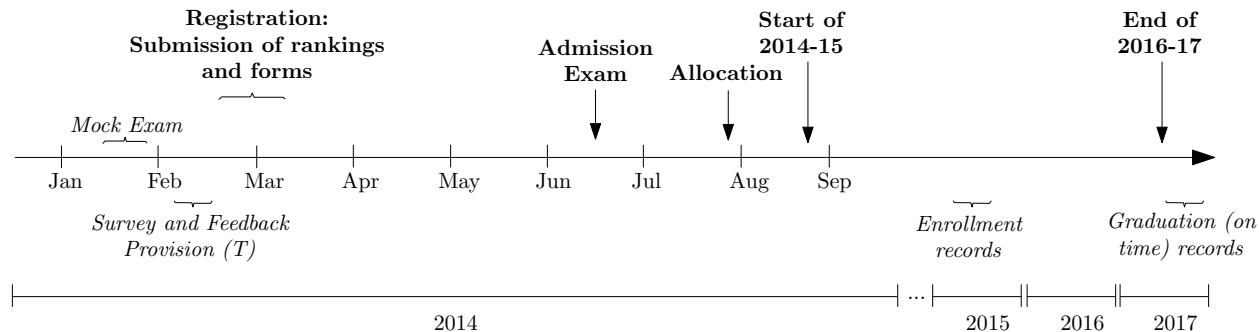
Registration: Submission of rankings and forms

Admission Exam

Start of 2014-15

End of 2016-17

Allocation

Mock Exam

Jan Feb Mar Apr May Jun Jul Aug Sep

Survey and Feedback Provision (T)

Enrollment records

Graduation (on time) records

...

2014 2015 2016 2017